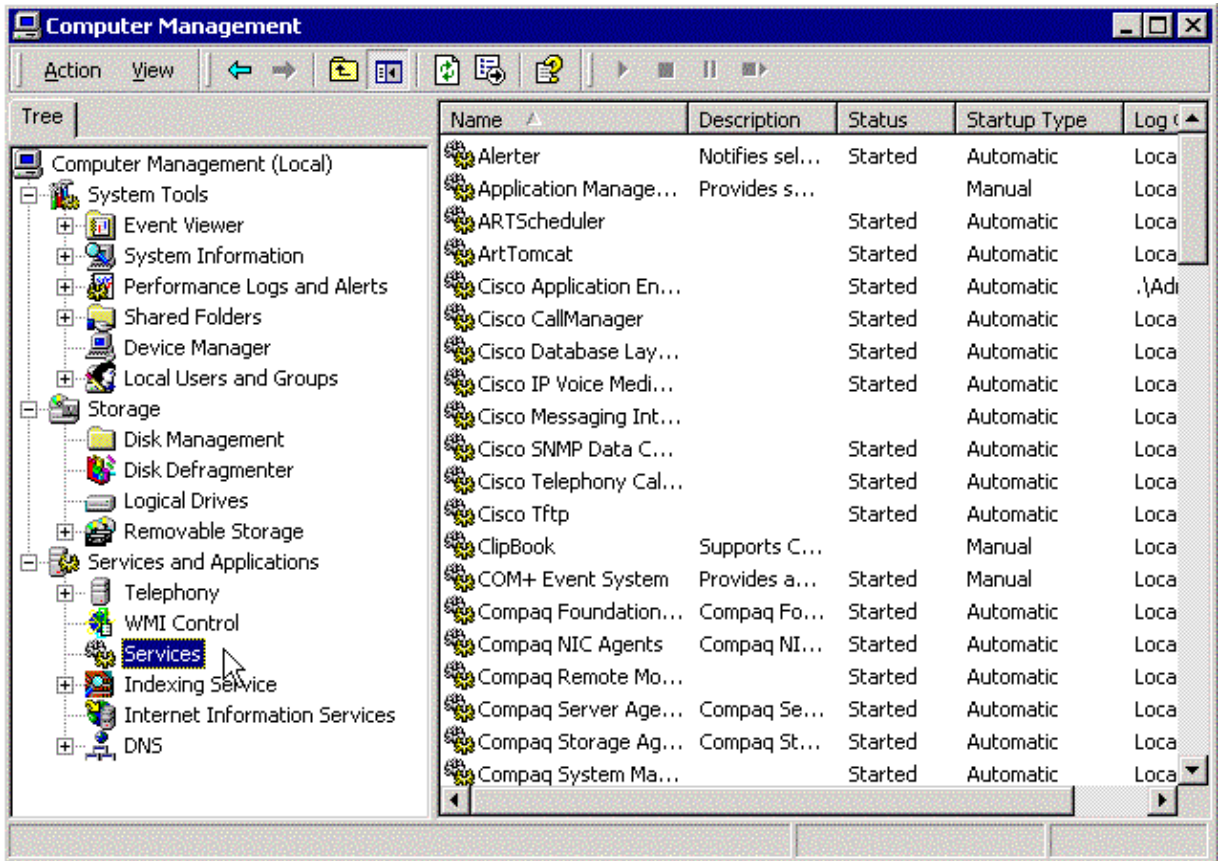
Computer Management

Action View

Tree

Computer Management (Local)
System Tools
Event Viewer
System Information
Performance Logs and Alerts
Shared Folders
Device Manager
Local Users and Groups
Storage
Disk Management
Disk Defragmenter
Logical Drives
Removable Storage
Services and Applications
Telephony
WMI Control
Services
Indexing Service
Internet Information Services
DNS

| Name | Description | Status | Startup Type | Log |
|---|---|---|---|---|
| Alerter | Notifies sel... | Started | Automatic | Loca |
| Application Manage... | Provides s... | | Manual | Loca |
| ARTScheduler | | Started | Automatic | Loca |
| ArtTomcat | | Started | Automatic | Loca |
| Cisco Application En... | | Started | Automatic | .\Adı |
| Cisco CallManager | | Started | Automatic | Loca |
| Cisco Database Lay... | | Started | Automatic | Loca |
| Cisco IP Voice Medi... | | Started | Automatic | Loca |
| Cisco Messaging Int... | | | Automatic | Loca |
| Cisco SNMP Data C... | | Started | Automatic | Loca |
| Cisco Telephony Cal... | | Started | Automatic | Loca |
| Cisco Tftp | | Started | Automatic | Loca |
| ClipBook | Supports C... | | Manual | Loca |
| COM+ Event System | Provides a... | Started | Manual | Loca |
| Compaq Foundation... | Compaq Fo... | Started | Automatic | Loca |
| Compaq NIC Agents | Compaq NI... | Started | Automatic | Loca |
| Compaq Remote Mo... | | Started | Automatic | Loca |
| Compaq Server Age... | Compaq Se... | Started | Automatic | Loca |
| Compaq Storage Ag... | Compaq St... | Started | Automatic | Loca |
| Compaq System Ma... | | Started | Automatic | Loca |